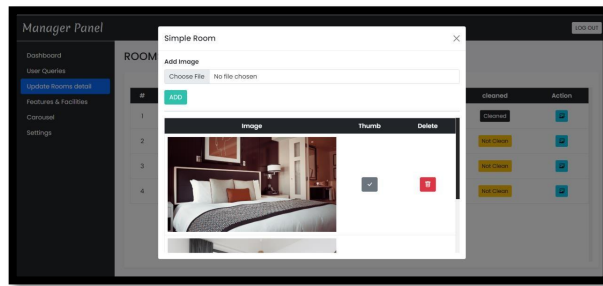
Manager Panel

LOG OUT

Dashboard

User Queries

Update Rooms detail

Features & Facilities

Carousel

Settings

ROOM

| # | cleaned | Action |
|---|---|---|
| 1 | Cleaned | |
| 2 | Not Clean | |
| 3 | Not Clean | |
| 4 | Not Clean | |

Simple Room

×

Add Image

Choose File No file chosen

ADD

| Image | Thumb | Delete |
|---|---|---|
| | | |